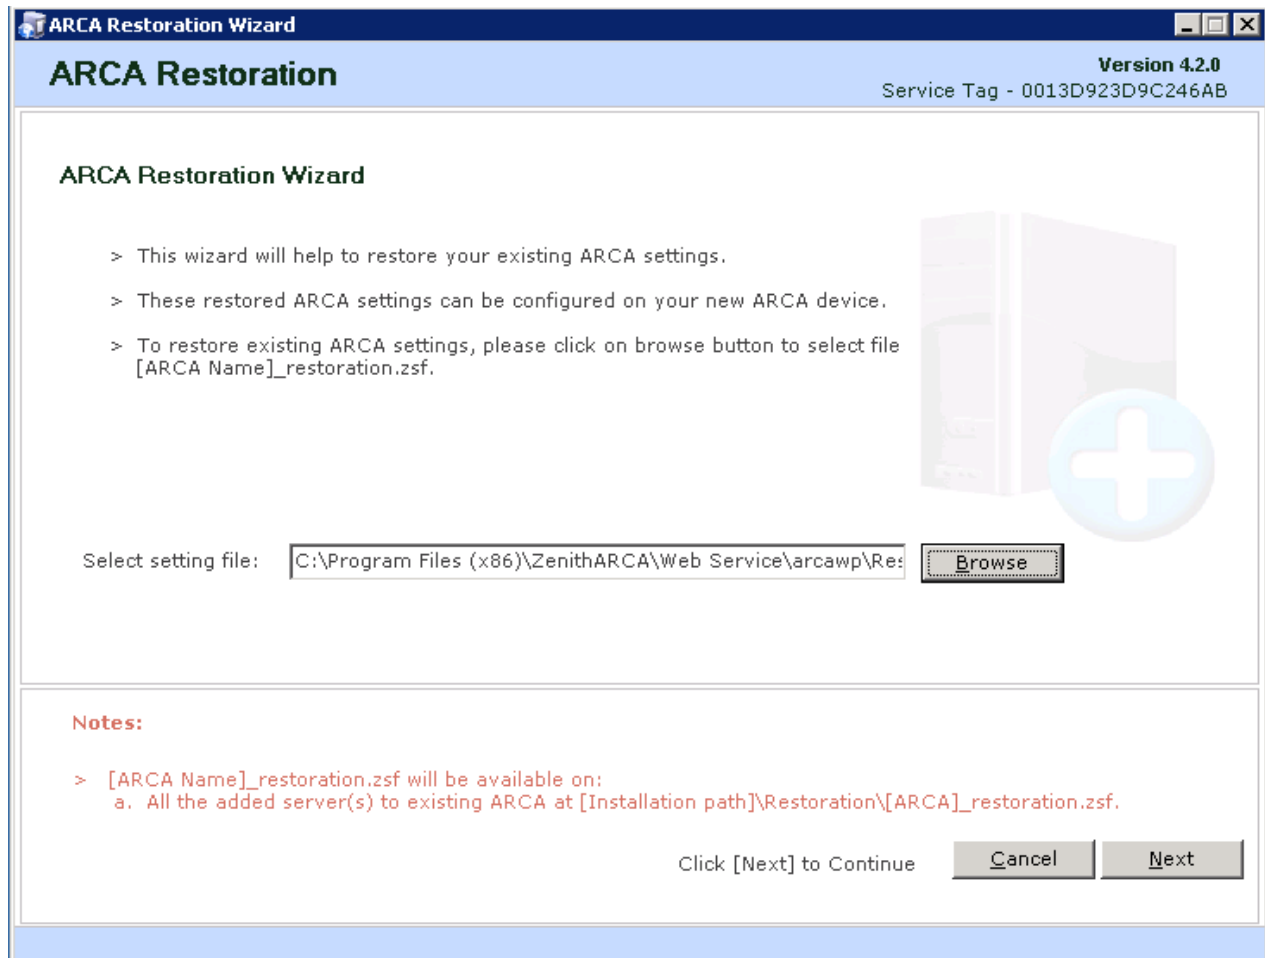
ARCA Restoration Wizard

ARCA Restoration

Version 4.2.0
Service Tag - 0013D923D9C246AB

ARCA Restoration Wizard

> This wizard will help to restore your existing ARCA settings.

> These restored ARCA settings can be configured on your new ARCA device.

> To restore existing ARCA settings, please click on browse button to select file [ARCA Name]_restoration.zsf.

Select setting file: C:\Program Files (x86)\ZenithARCA\Web Service\arcawp\Re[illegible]

Browse

Notes:

> [ARCA Name]_restoration.zsf will be available on:
a. All the added server(s) to existing ARCA at [Installation path]\Restoration\[ARCA]_restoration.zsf.

Click [Next] to Continue

Cancel

Next